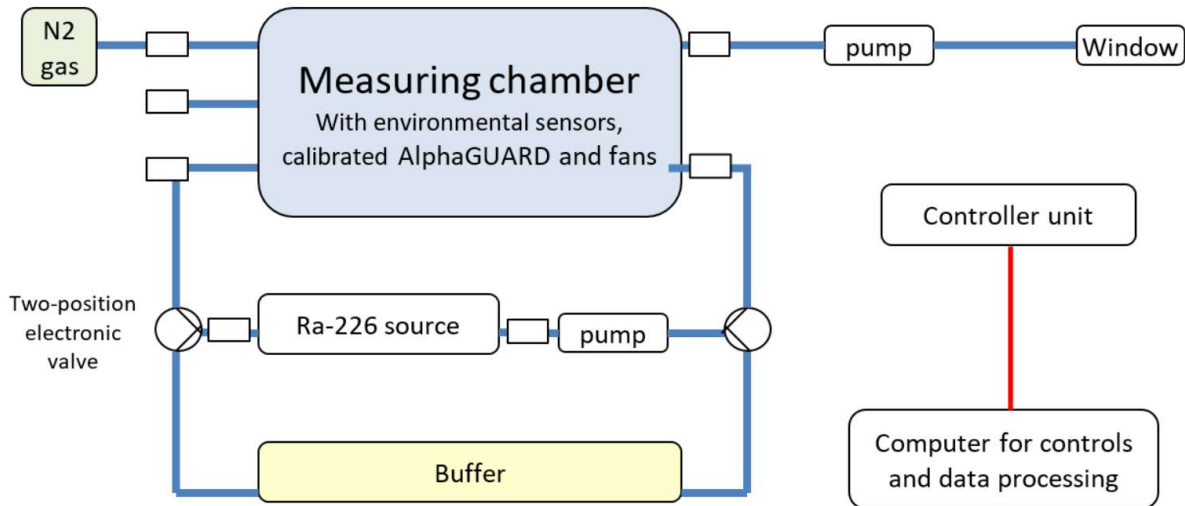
N2 gas

Measuring chamber
With environmental sensors, calibrated AlphaGUARD and fans

pump

Window

Controller unit

Two-position electronic valve

Ra-226 source

pump

Computer for controls and data processing

Buffer